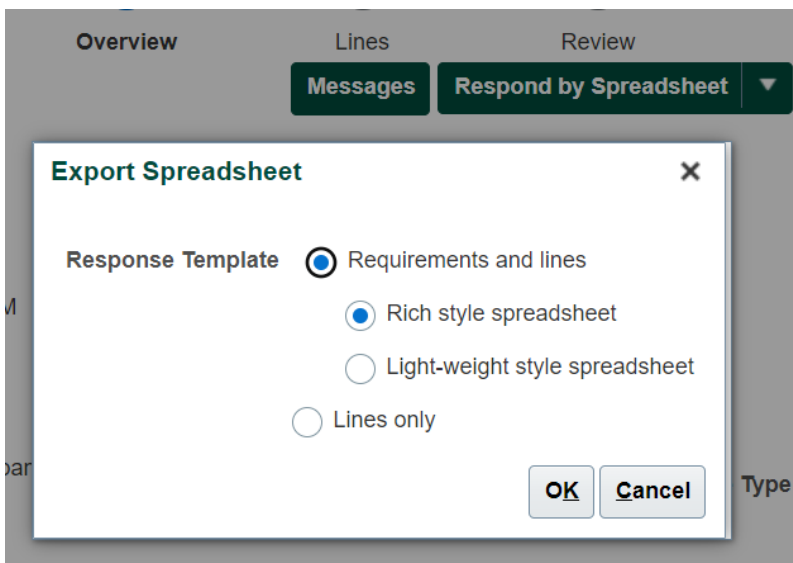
Overview
Lines
Review
Messages
Respond by Spreadsheet

Export Spreadsheet
×

Response Template
Requirements and lines
Rich style spreadsheet
Light-weight style spreadsheet
Lines only

M
par
Type

OK
Cancel